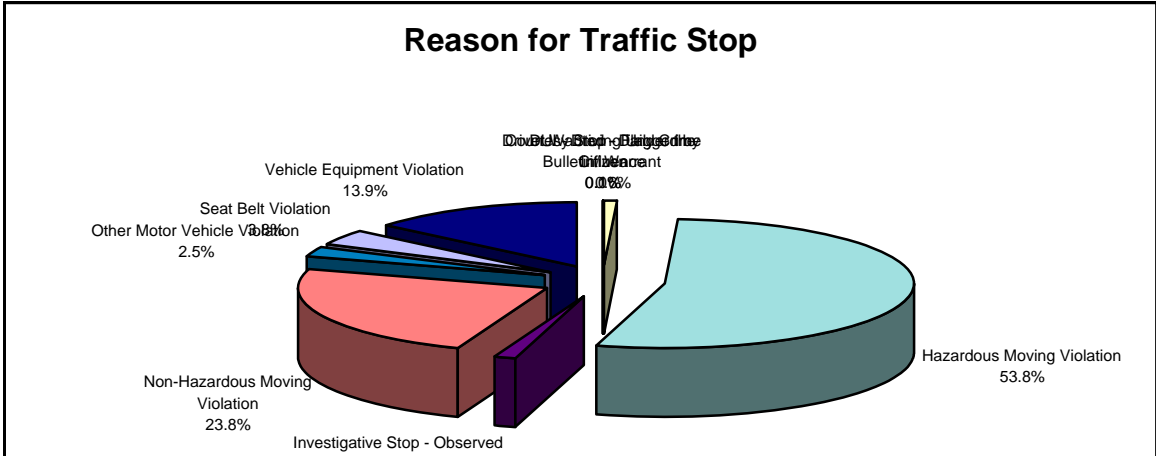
Reason for Traffic Stop

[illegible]

Bulletin/Warrant

0.0%

Vehicle Equipment Violation
13.9%

Seat Belt Violation
3.8%

Other Motor Vehicle Violation
2.5%

Hazardous Moving Violation
53.8%

Non-Hazardous Moving Violation
23.8%

Investigative Stop - Observed